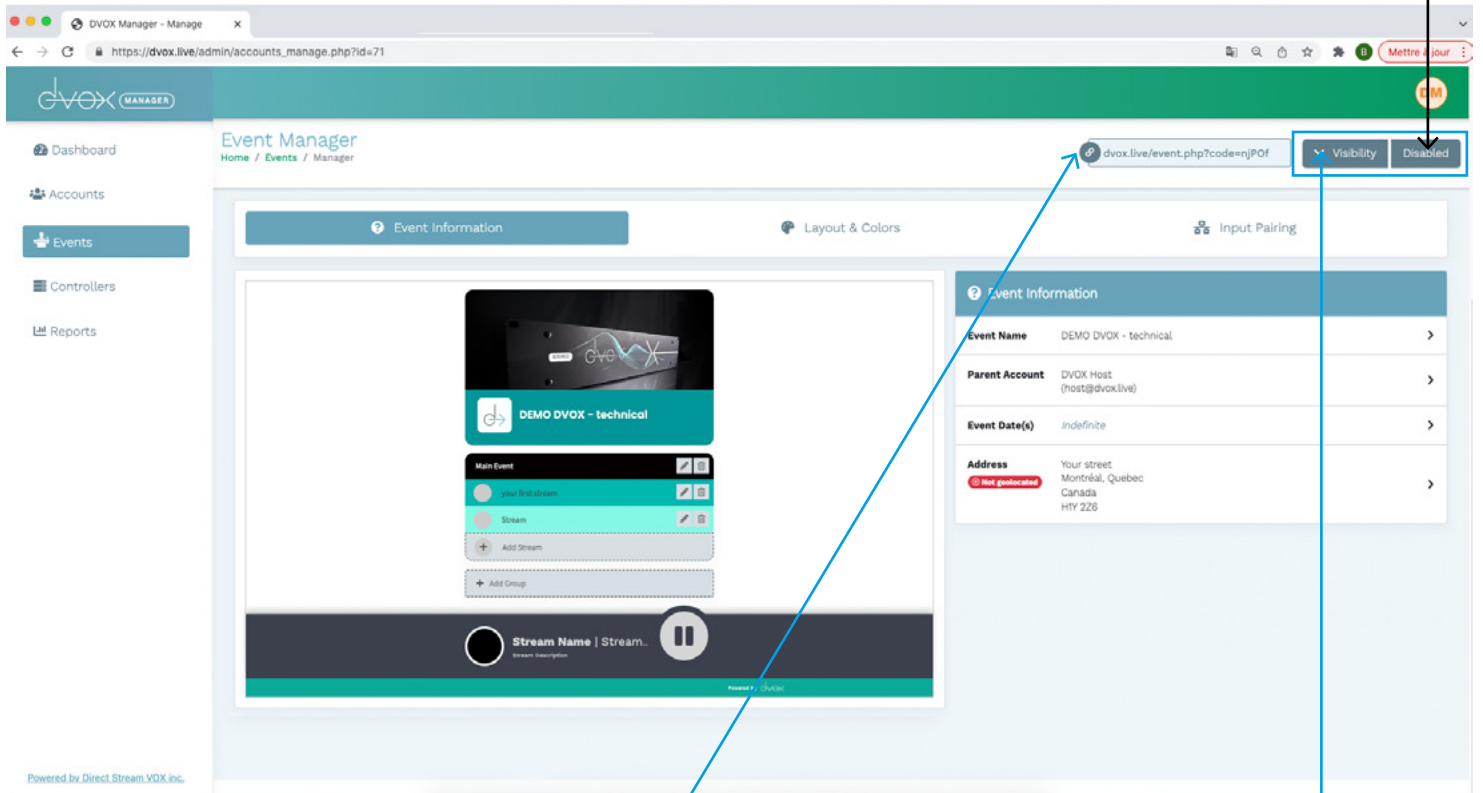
DVOX Manager - Manage

https://dvox.live/admin/accounts_manage.php?id=71

Mettre à jour

dvox MANAGER

DM

Dashboard

Accounts

Events

Controllers

Reports

Event Manager

Home / Events / Manager

dvox.live/event.php?code=njPOf

Visibility

Disabled

Event Information

Layout & Colors

Input Pairing

DEMO DVOX - technical

Main Event

your first stream

Stream

Add Stream

Add Group

Stream Name | Stream..

Stream Description

Powered by dvox

Event Information

| | | |
|---|---|---|
| Event Name | DEMO DVOX - technical | > |
| Parent Account | DVOX Host (host@dvox.live) | > |
| Event Date(s) | Indefinite | > |
| Address Not geolocated | Your street Montréal, Quebec Canada H1Y 2Z6 | > |

Powered by Direct Stream VOX inc.